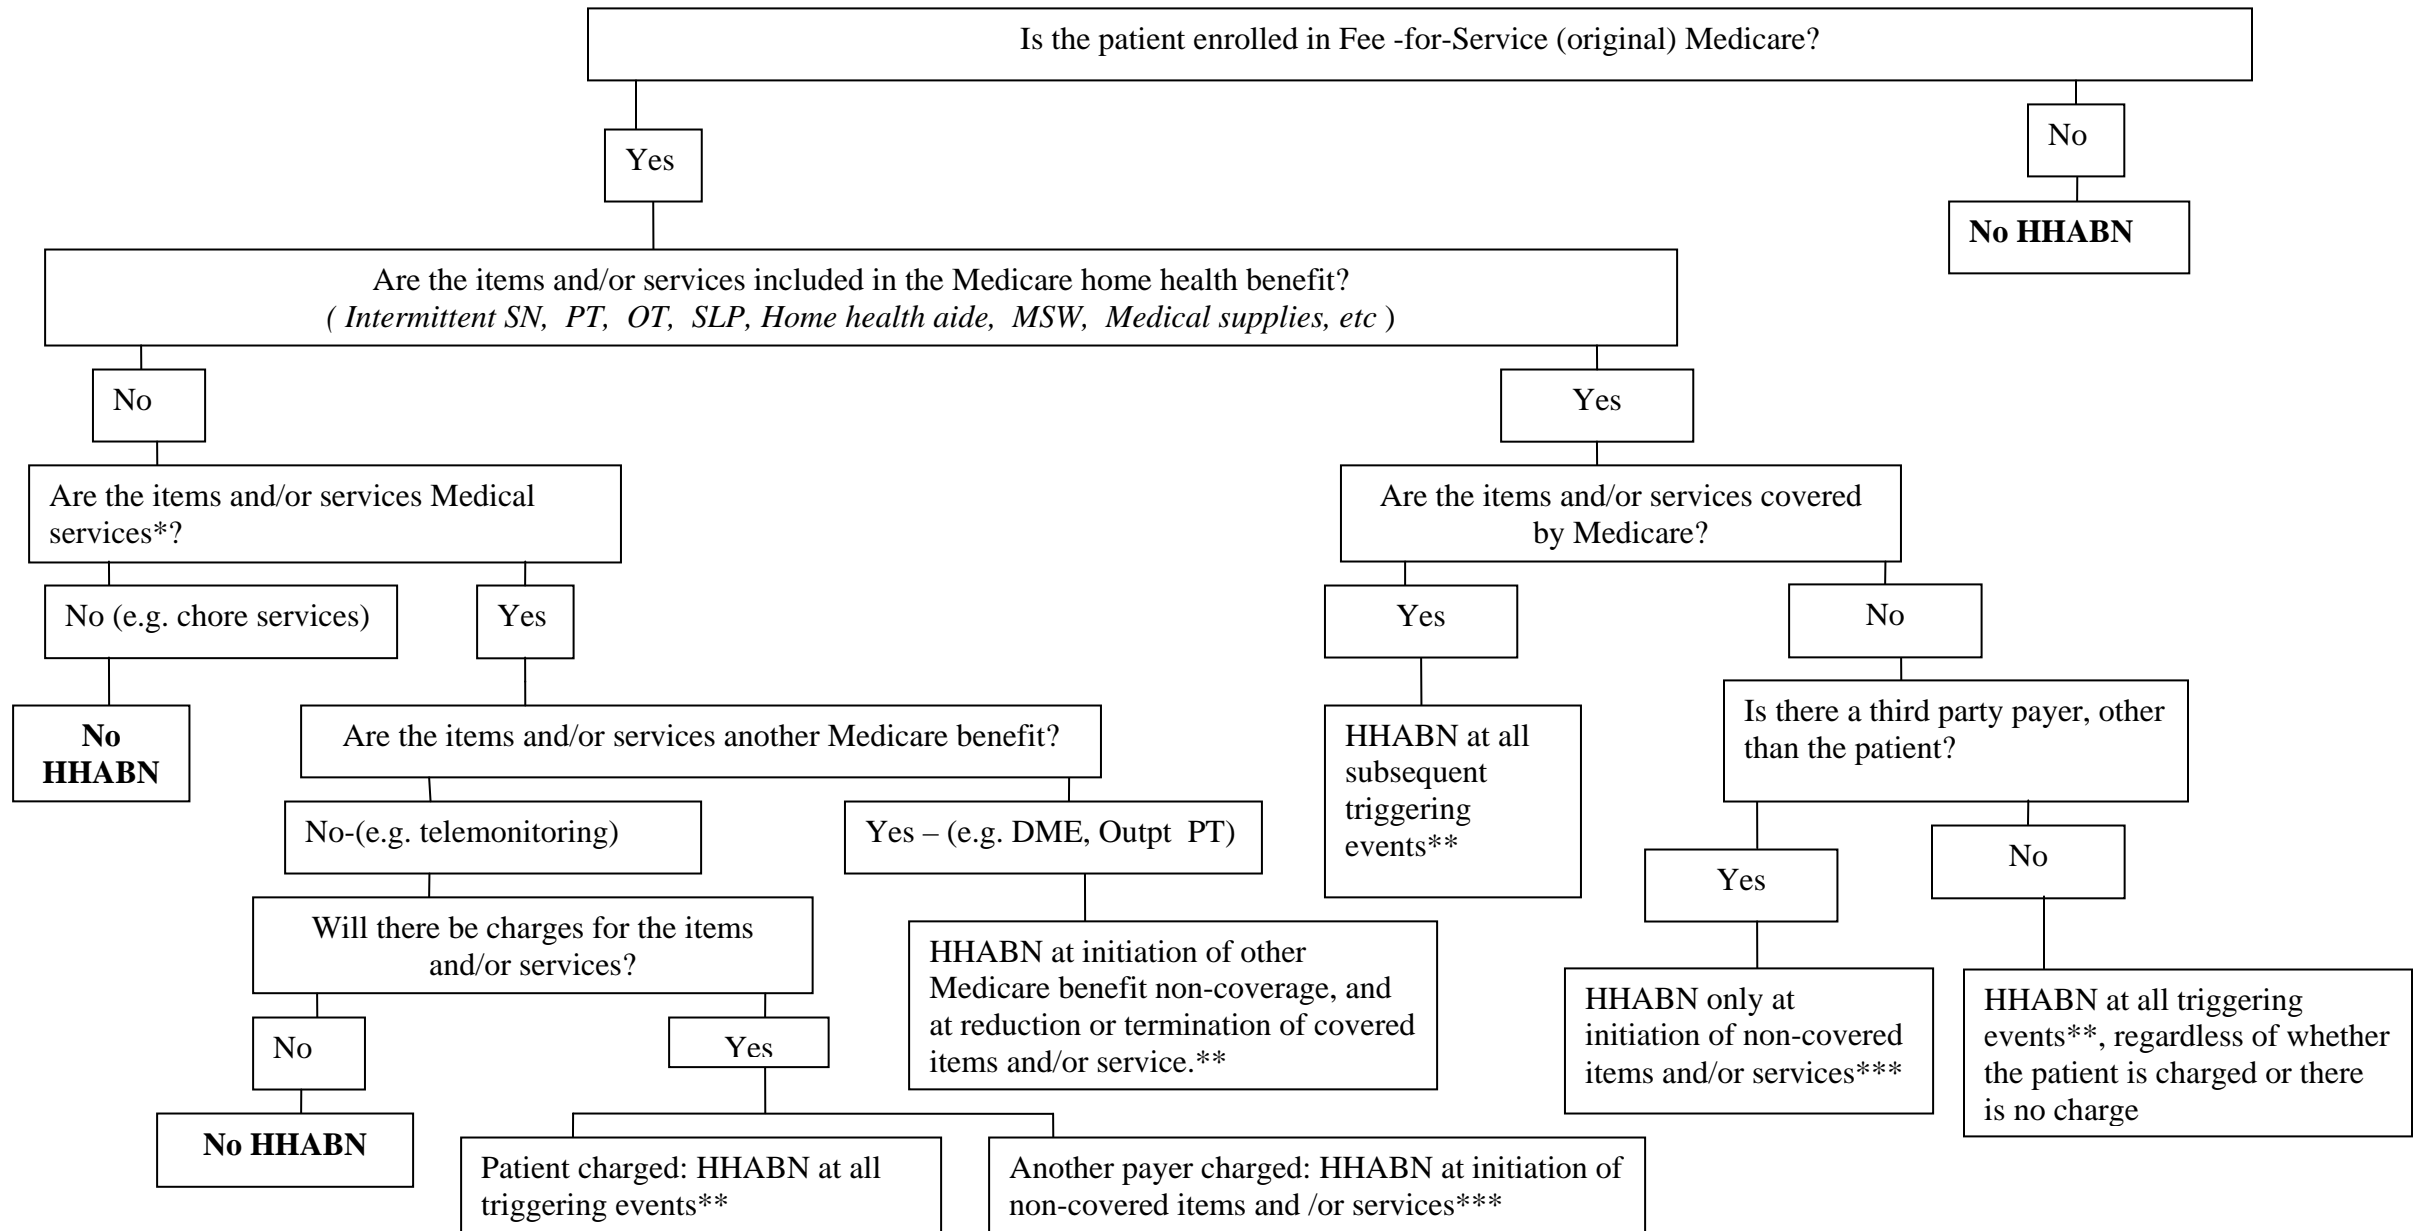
Is the patient enrolled in Fee -for-Service (original) Medicare?

Yes

No

No HHABN

Are the items and/or services included in the Medicare home health benefit?
( Intermittent SN, PT, OT, SLP, Home health aide, MSW, Medical supplies, etc )

No

Yes

Are the items and/or services Medical services*?

Are the items and/or services covered by Medicare?

No (e.g. chore services)

Yes

Yes

No

No HHABN

Are the items and/or services another Medicare benefit?

HHABN at all subsequent triggering events**

Is there a third party payer, other than the patient?

No-(e.g. telemonitoring)

Yes – (e.g. DME, Outpt PT)

Yes

No

Will there be charges for the items and/or services?

HHABN at initiation of other Medicare benefit non-coverage, and at reduction or termination of covered items and/or service.**

HHABN only at initiation of non-covered items and/or services***

HHABN at all triggering events**, regardless of whether the patient is charged or there is no charge

No

Yes

No HHABN

Patient charged: HHABN at all triggering events**

Another payer charged: HHABN at initiation of non-covered items and /or services***